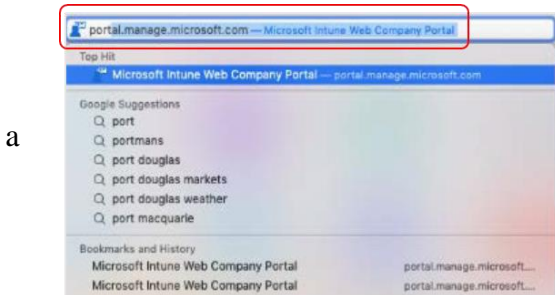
a

portal.manage.microsoft.com — Microsoft Intune Web Company Portal

Top Hit

Microsoft Intune Web Company Portal — portal.manage.microsoft.com

Google Suggestions

port

portmans

port douglas

port douglas markets

port douglas weather

port macquarie

Bookmarks and History

Microsoft Intune Web Company Portal portal.manage.microsoft...

Microsoft Intune Web Company Portal portal.manage.microsoft...